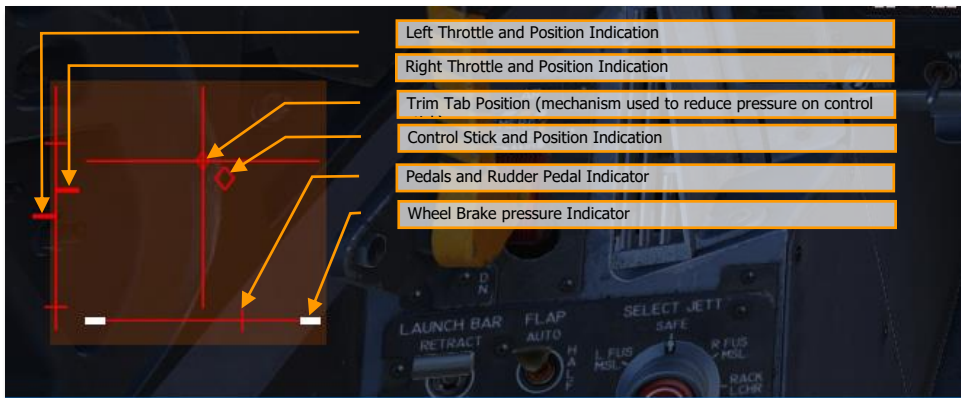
Left Throttle and Position Indication

Right Throttle and Position Indication

Trim Tab Position (mechanism used to reduce pressure on control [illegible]

Control Stick and Position Indication

Pedals and Rudder Pedal Indicator

Wheel Brake pressure Indicator

DN

LAUNCH BAR
RETRACT

FLAP
AUTO
HALF

SELECT JETT
SAFE
L FUS MSL
R FUS MSL
RACK LCHR